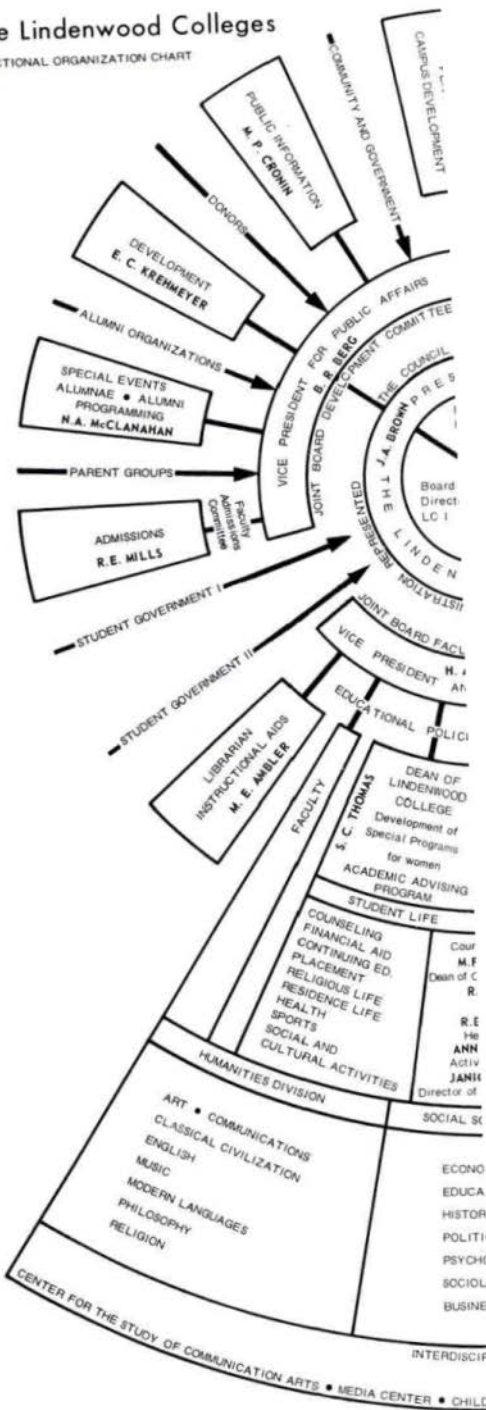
e Lindenwood Colleges
CTIONAL ORGANIZATION CHART

CAMPUS DEVELOPMENT

COMMUNITY AND GOVERNMENT

PUBLIC INFORMATION
M. P. CRONIN

DONORS

DEVELOPMENT
E. C. KREHMEYER

ALUMNI ORGANIZATIONS

SPECIAL EVENTS
ALUMNAE • ALUMNI
PROGRAMMING
N.A. McCLANAHAN

PARENT GROUPS

ADMISSIONS
R.E. MILLS

Faculty Admissions Committee

STUDENT GOVERNMENT I

STUDENT GOVERNMENT II

VICE PRESIDENT FOR PUBLIC AFFAIRS
B. R. BERG

JOINT BOARD DEVELOPMENT COMMITTEE

THE COUNCIL

PRES

J. A. BROWN

THE LINDEN

REPRESENTED

Board
Direct
LC I

ISTRATION

JOINT BOARD FACU

VICE PRESIDENT H.
AN

EDUCATIONAL POLIC

LIBRARIAN
INSTRUCTIONAL AIDS
M. E. AMBLER

FACULTY

S. C. THOMAS

DEAN OF
LINDENWOOD
COLLEGE
Development of
Special Programs
for women

ACADEMIC ADVISING
PROGRAM

STUDENT LIFE

COUNSELING
FINANCIAL AID
CONTINUING ED.
PLACEMENT
RELIGIOUS LIFE
RESIDENCE LIFE
HEALTH
SPORTS
SOCIAL AND
CULTURAL ACTIVITIES

Cour
M.F
Dean of C
R.

R.E
He
ANN
Activ
JANI
Director of

HUMANITIES DIVISION

SOCIAL SC

ART • COMMUNICATIONS
CLASSICAL CIVILIZATION
ENGLISH
MUSIC
MODERN LANGUAGES
PHILOSOPHY
RELIGION

ECONO
EDUCA
HISTOR
POLITI
PSYCH
SOCIOL
BUSINE

INTERDISCIP

CENTER FOR THE STUDY OF COMMUNICATION ARTS • MEDIA CENTER • CHILD